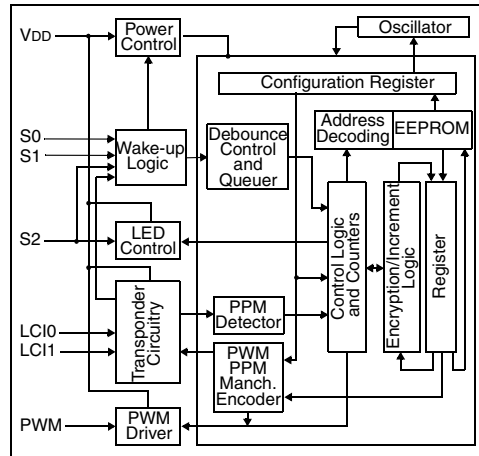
VDD
Power Control
Oscillator
Configuration Register
Address Decoding
EEPROM
S0
S1
Wake-up Logic
Debounce Control and Queuer
Control Logic and Counters
Encryption/Increment Logic
Register
S2
LED Control
LCI0
LCI1
Transponder Circuitry
PPM Detector
PWM PPM Manch. Encoder
PWM
PWM Driver